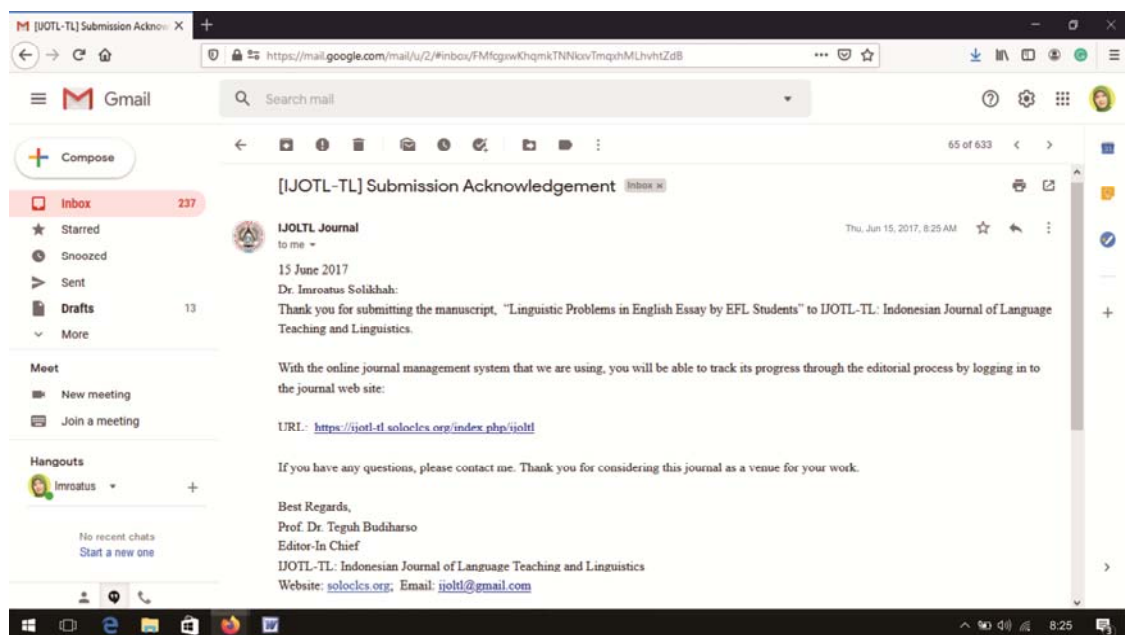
[IJOTL-TL] Submission Acknow ×

https://mail.google.com/mail/u/2/#inbox/FMfcgxwKhqmkTNNkxvTmqxhMLhvhtZdB

Gmail

Search mail

Compose

Inbox 237
Starred
Snoozed
Sent
Drafts 13
More

Meet
New meeting
Join a meeting

Hangouts
Imroatus

No recent chats
Start a new one

65 of 633

[IJOTL-TL] Submission Acknowledgement Inbox ×

IJOLTL Journal
to me

Thu, Jun 15, 2017, 8:25 AM

15 June 2017

Dr. Imroatus Solikhah:

Thank you for submitting the manuscript, "Linguistic Problems in English Essay by EFL Students" to IJOTL-TL: Indonesian Journal of Language Teaching and Linguistics.

With the online journal management system that we are using, you will be able to track its progress through the editorial process by logging in to the journal web site:

URL: https://ijotl-tl.soloclcs.org/index.php/ijoltl

If you have any questions, please contact me. Thank you for considering this journal as a venue for your work.

Best Regards,
Prof. Dr. Teguh Budiharso
Editor-In Chief
IJOTL-TL: Indonesian Journal of Language Teaching and Linguistics
Website: soloclcs.org; Email: ijoltl@gmail.com

8:25